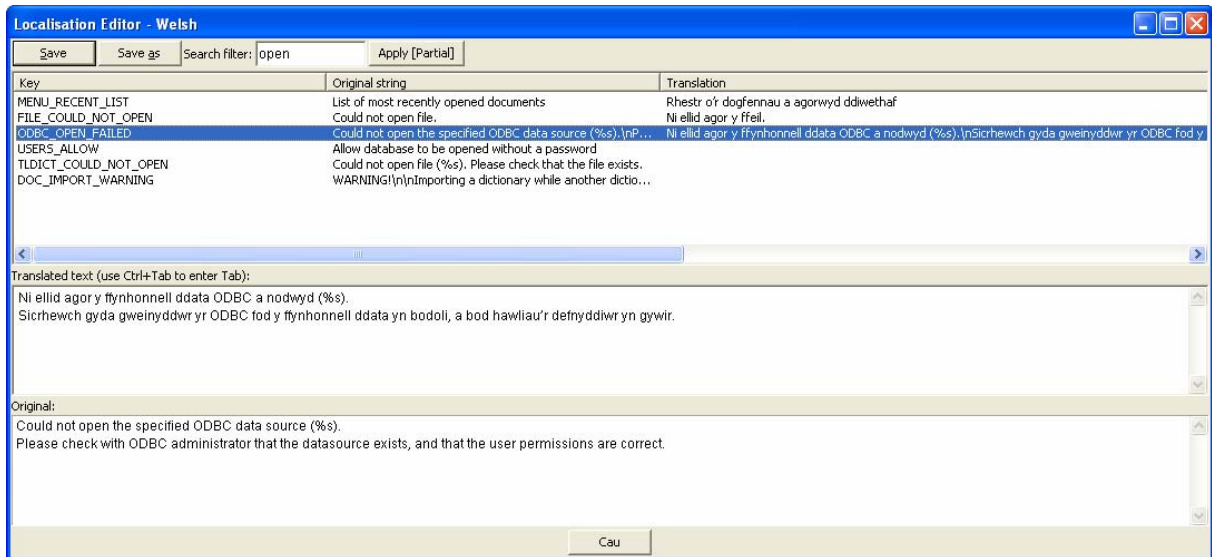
Localisation Editor - Welsh

Save | Save as | Search filter: open | Apply [Partial]

| Key | Original string | Translation |
|---|---|---|
| MENU_RECENT_LIST | List of most recently opened documents | Rhestr o'r dogfennau a agorwyd ddiwethaf |
| FILE_COULD_NOT_OPEN | Could not open file. | Ni ellid agor y ffeil. |
| ODBC_OPEN_FAILED | Could not open the specified ODBC data source (%s).\nP... | Ni ellid agor y ffynhonnell ddata ODBC a nodwyd (%s).\nSicrhewch gyda gweinyddwr yr ODBC fod y |
| USERS_ALLOW | Allow database to be opened without a password | |
| TLDICT_COULD_NOT_OPEN | Could not open file (%s). Please check that the file exists. | |
| DOC_IMPORT_WARNING | WARNING!\n\nImporting a dictionary while another dictio... | |

Translated text (use Ctrl+Tab to enter Tab):

Ni ellid agor y ffynhonnell ddata ODBC a nodwyd (%s).
Sicrhewch gyda gweinyddwr yr ODBC fod y ffynhonnell ddata yn bodoli, a bod hawliau'r defnyddiwr yn gywir.

Original:

Could not open the specified ODBC data source (%s).
Please check with ODBC administrator that the datasource exists, and that the user permissions are correct.

Cau